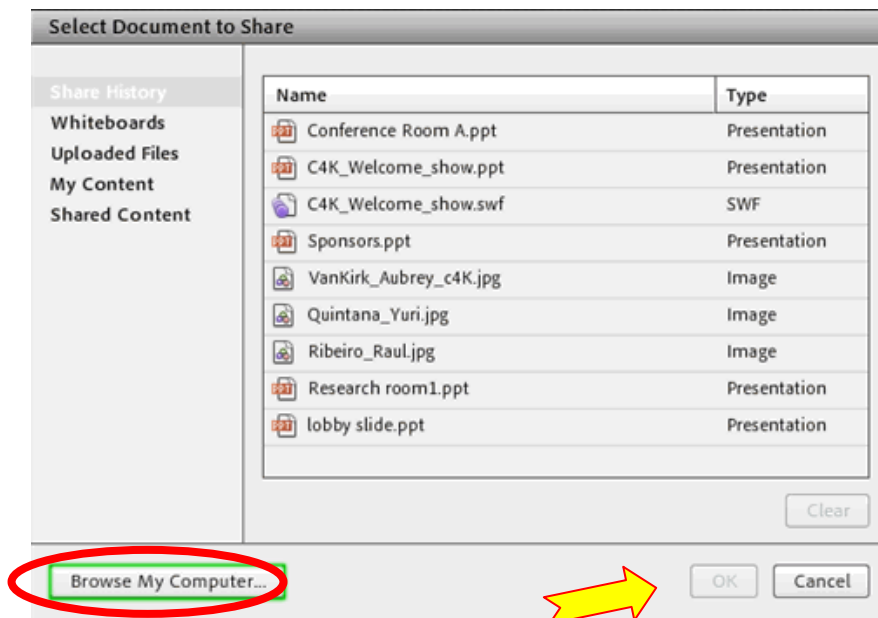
Select Document to Share

Share History
Whiteboards
Uploaded Files
My Content
Shared Content

| Name | Type |
|---|---|
| Conference Room A.ppt | Presentation |
| C4K_Welcome_show.ppt | Presentation |
| C4K_Welcome_show.swf | SWF |
| Sponsors.ppt | Presentation |
| VanKirk_Aubrey_c4K.jpg | Image |
| Quintana_Yuri.jpg | Image |
| Ribeiro_Raul.jpg | Image |
| Research room1.ppt | Presentation |
| lobby slide.ppt | Presentation |

Clear

Browse My Computer...

OK

Cancel